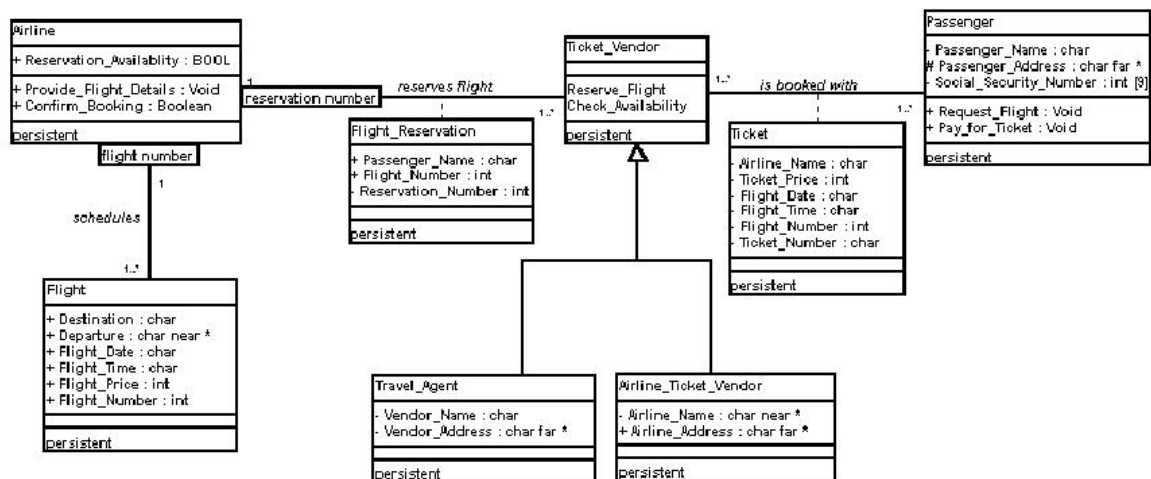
Airline

+ Reservation_Availablity : BOOL

+ Provide_Flight_Details : Void
+ Confirm_Booking : Boolean

persistent

1

reservation number

reserves flight

1..*

flight number

1

schedules

1..*

Flight

+ Destination : char
+ Departure : char near *
+ Flight_Date : char
+ Flight_Time : char
+ Flight_Price : int
+ Flight_Number : int

persistent

Flight_Reservation

+ Passenger_Name : char
+ Flight_Number : int
- Reservation_Number : int

persistent

Ticket_Vendor

Reserve_Flight
Check_Availability

persistent

1..*

is booked with

1..*

Ticket

- Airline_Name : char
- Ticket_Price : int
- Flight_Date : char
- Flight_Time : char
- Flight_Number : int
- Ticket_Number : char

persistent

Passenger

- Passenger_Name : char
# Passenger_Address : char far *
- Social_Security_Number : int [9]

+ Request_Flight : Void
+ Pay_for_Ticket : Void

persistent

Travel_Agent

- Vendor_Name : char
- Vendor_Address : char far *

persistent

Airline_Ticket_Vendor

- Airline_Name : char near *
+ Airline_Address : char far *

persistent